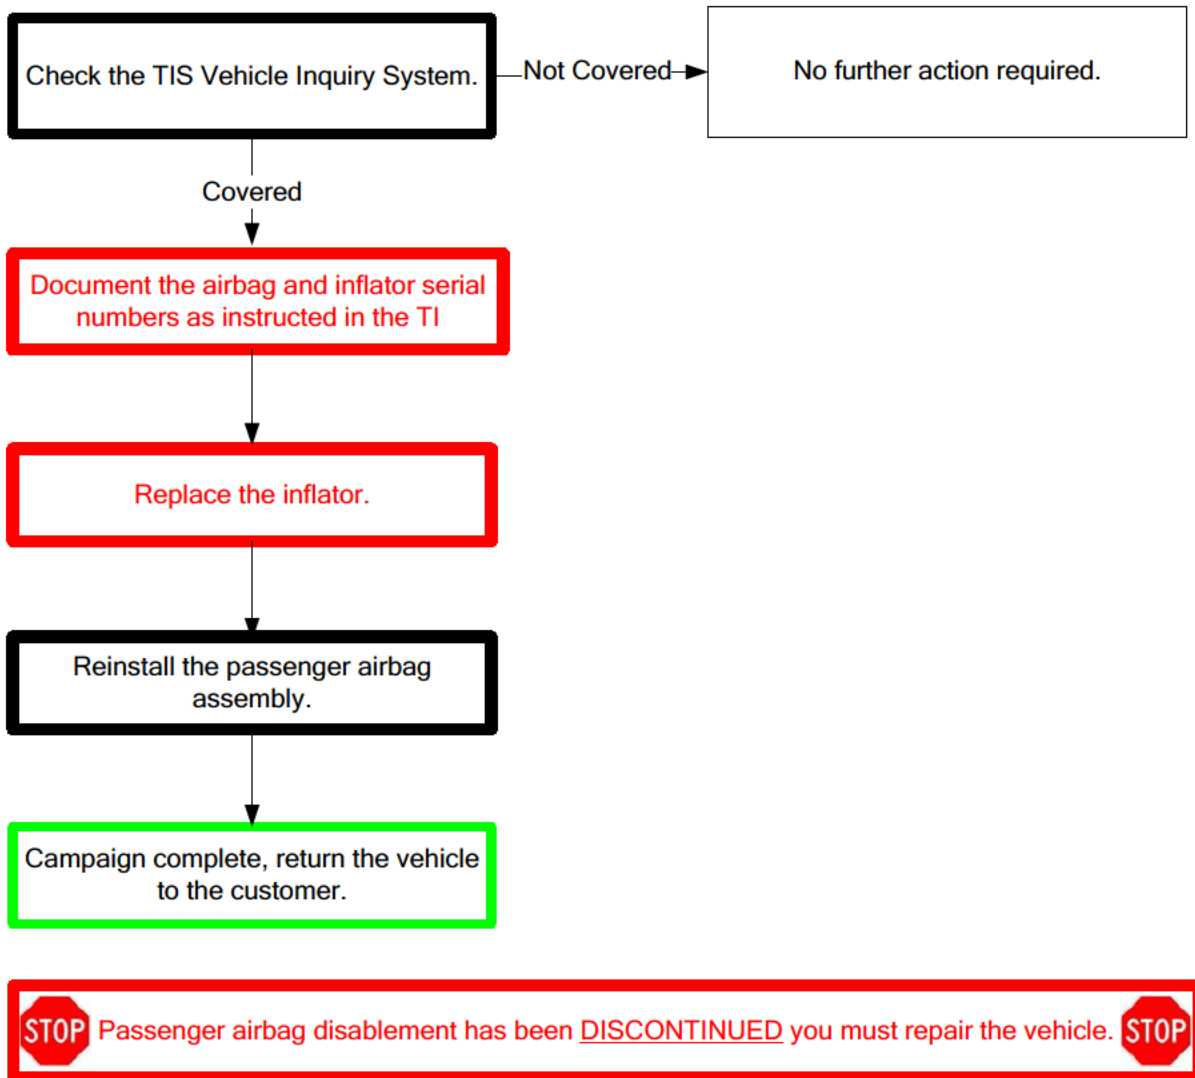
Check the TIS Vehicle Inquiry System.

Not Covered

No further action required.

Covered

Document the airbag and inflator serial numbers as instructed in the TI

Replace the inflator.

Reinstall the passenger airbag assembly.

Campaign complete, return the vehicle to the customer.

STOP Passenger airbag disablement has been DISCONTINUED you must repair the vehicle. STOP